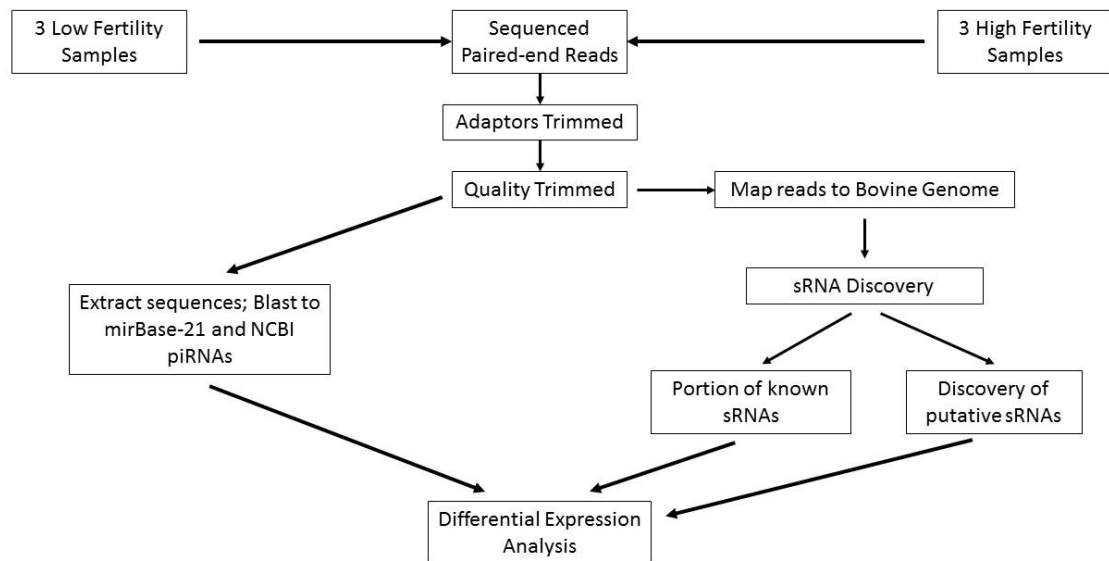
3 Low Fertility Samples

Sequenced Paired-end Reads

3 High Fertility Samples

Adaptors Trimmed

Quality Trimmed

Map reads to Bovine Genome

Extract sequences; Blast to mirBase-21 and NCBI piRNAs

sRNA Discovery

Portion of known sRNAs

Discovery of putative sRNAs

Differential Expression Analysis